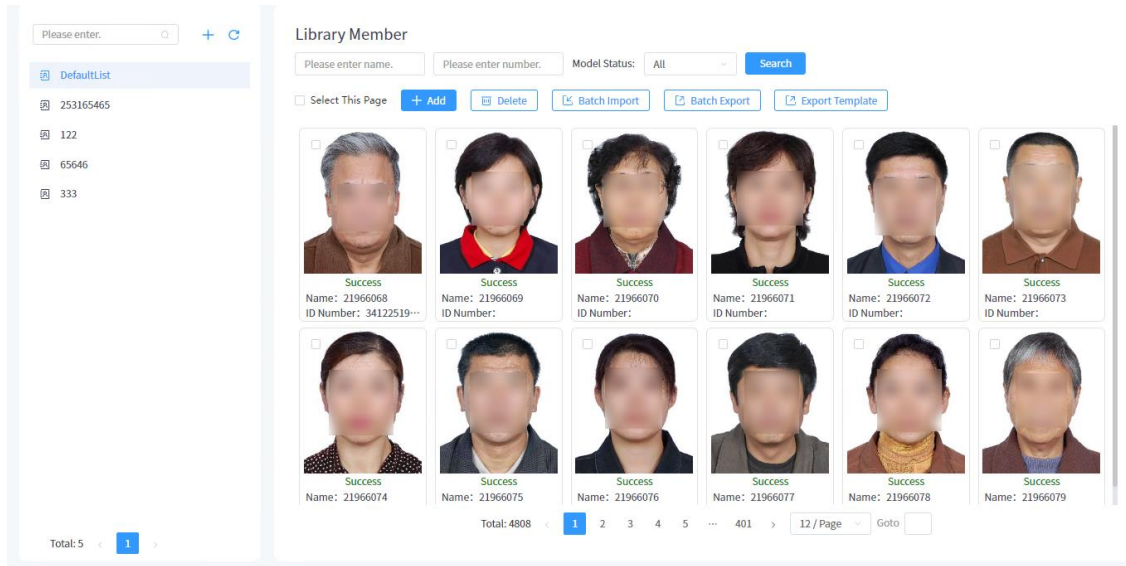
Please enter.

DefaultList
253165465
122
65646
333

Total: 5 < 1 >

Library Member

Please enter name. Please enter number. Model Status: All Search

Select This Page + Add Delete Batch Import Batch Export Export Template

Success
Name: 21966068
ID Number: 34122519···

Success
Name: 21966069
ID Number:

Success
Name: 21966070
ID Number:

Success
Name: 21966071
ID Number:

Success
Name: 21966072
ID Number:

Success
Name: 21966073
ID Number:

Success
Name: 21966074

Success
Name: 21966075

Success
Name: 21966076

Success
Name: 21966077

Success
Name: 21966078

Success
Name: 21966079

Total: 4808 < 1 2 3 4 5 ··· 401 > 12 / Page Goto